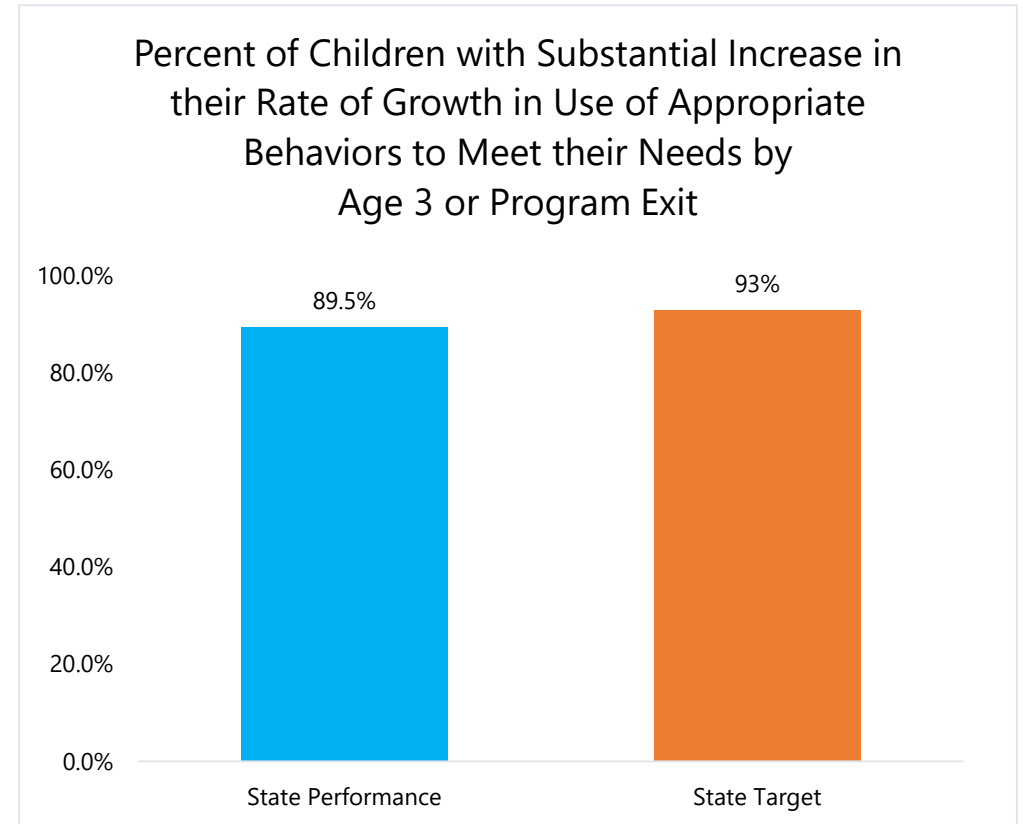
Percent of Children with Substantial Increase in their Rate of Growth in Use of Appropriate Behaviors to Meet their Needs by Age 3 or Program Exit

100.0%
80.0%
60.0%
40.0%
20.0%
0.0%

89.5%
93%

State Performance
State Target